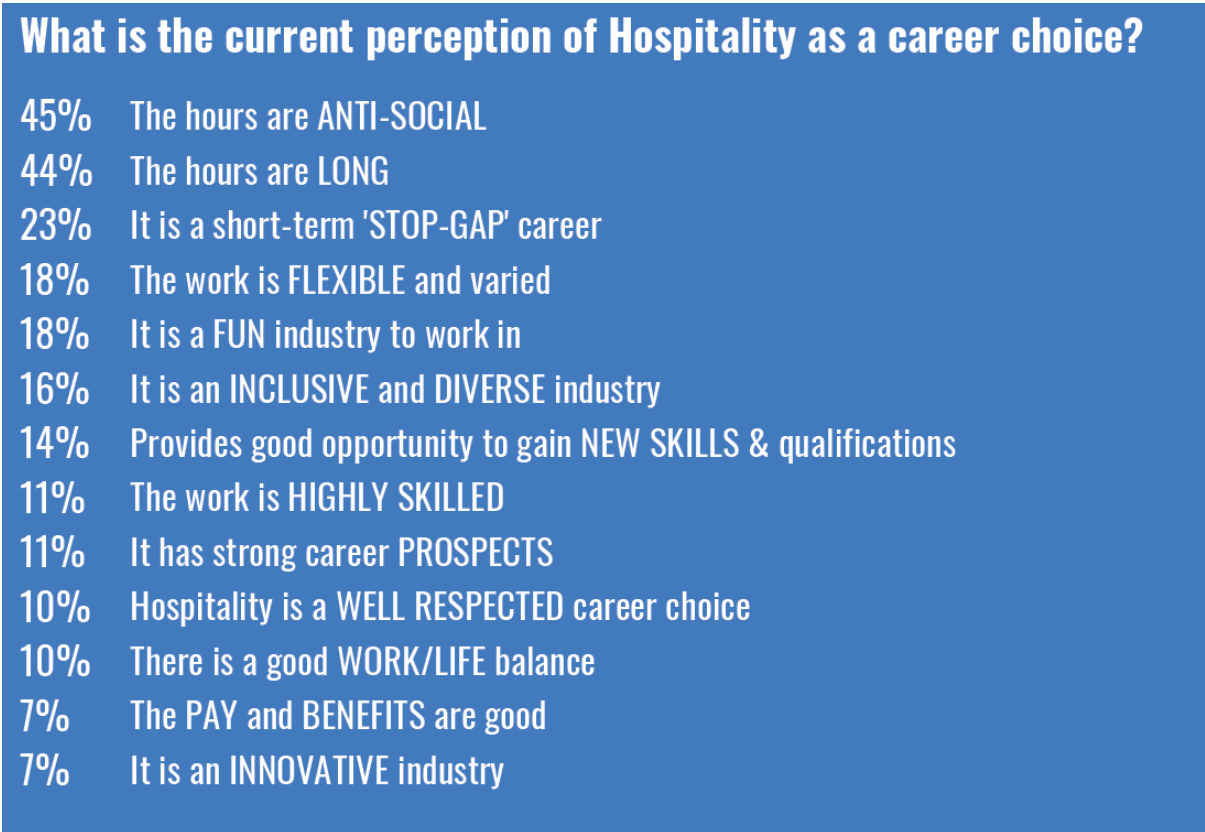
What is the current perception of Hospitality as a career choice?

45% The hours are ANTI-SOCIAL
44% The hours are LONG
23% It is a short-term 'STOP-GAP' career
18% The work is FLEXIBLE and varied
18% It is a FUN industry to work in
16% It is an INCLUSIVE and DIVERSE industry
14% Provides good opportunity to gain NEW SKILLS & qualifications
11% The work is HIGHLY SKILLED
11% It has strong career PROSPECTS
10% Hospitality is a WELL RESPECTED career choice
10% There is a good WORK/LIFE balance
7% The PAY and BENEFITS are good
7% It is an INNOVATIVE industry